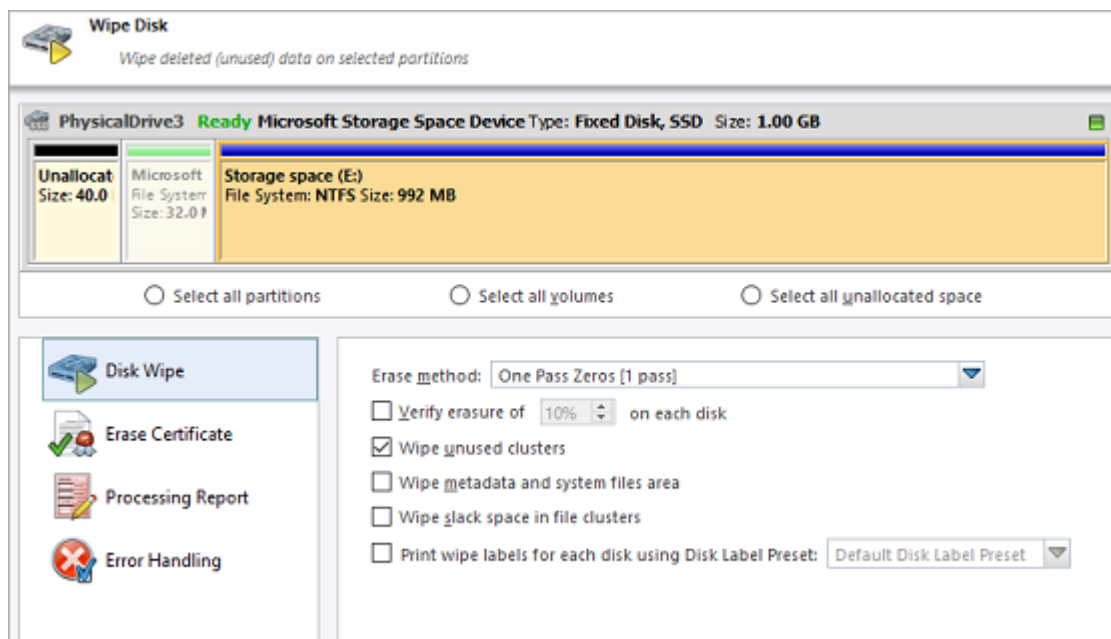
Wipe Disk
Wipe deleted (unused) data on selected partitions

PhysicalDrive3 Ready Microsoft Storage Space Device Type: Fixed Disk, SSD Size: 1.00 GB

Unallocat
Size: 40.0

Microsoft
File Systen
Size: 32.0 I

Storage space (E:)
File System: NTFS Size: 992 MB

Select all partitions
Select all volumes
Select all unallocated space

Disk Wipe
Erase Certificate
Processing Report
Error Handling

Erase method: One Pass Zeros [1 pass]
Verify erasure of 10% on each disk
Wipe unused clusters
Wipe metadata and system files area
Wipe slack space in file clusters
Print wipe labels for each disk using Disk Label Preset: Default Disk Label Preset